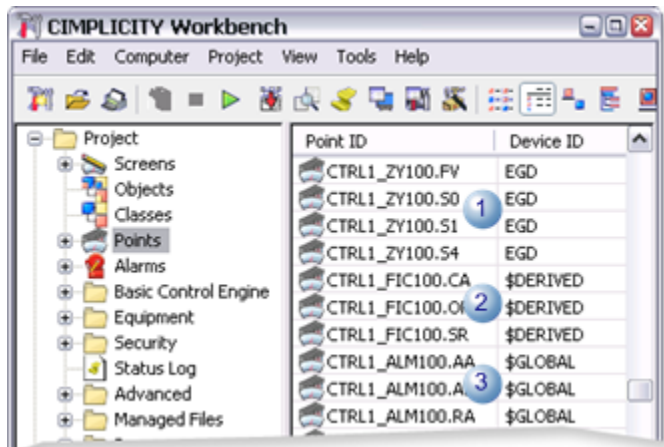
CIMPLICITY Workbench

File Edit Computer Project View Tools Help

Project
Screens
Objects
Classes
Points
Alarms
Basic Control Engine
Equipment
Security
Status Log
Advanced
Managed Files

| Point ID | Device ID |
|---|---|
| CTRL1_ZY100.FV | EGD |
| CTRL1_ZY100.S0 | EGD |
| CTRL1_ZY100.S1 | EGD |
| CTRL1_ZY100.S4 | EGD |
| CTRL1_FIC100.CA | $DERIVED |
| CTRL1_FIC100.O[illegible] | $DERIVED |
| CTRL1_FIC100.SR | $DERIVED |
| CTRL1_ALM100.AA | $GLOBAL |
| CTRL1_ALM100.A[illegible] | $GLOBAL |
| CTRL1_ALM100.RA | $GLOBAL |

1
2
3